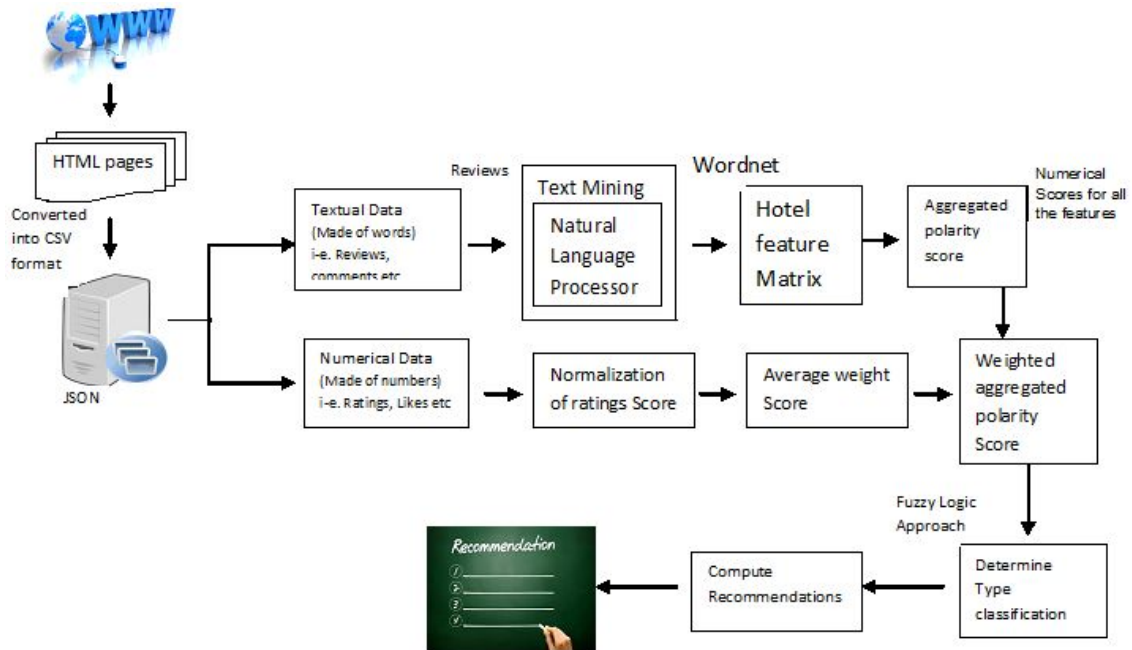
WWW

HTML pages

Converted into CSV format

JSON

Reviews

Textual Data (Made of words) i-e. Reviews, comments etc

Text Mining

Natural Language Processor

Wordnet

Hotel feature Matrix

Aggregated polarity score

Numerical Scores for all the features

Numerical Data (Made of numbers) i-e. Ratings, Likes etc

Normalization of ratings Score

Average weight Score

Weighted aggregated polarity Score

Fuzzy Logic Approach

Determine Type classification

Compute Recommendations

Recommendation

1
2
3
4